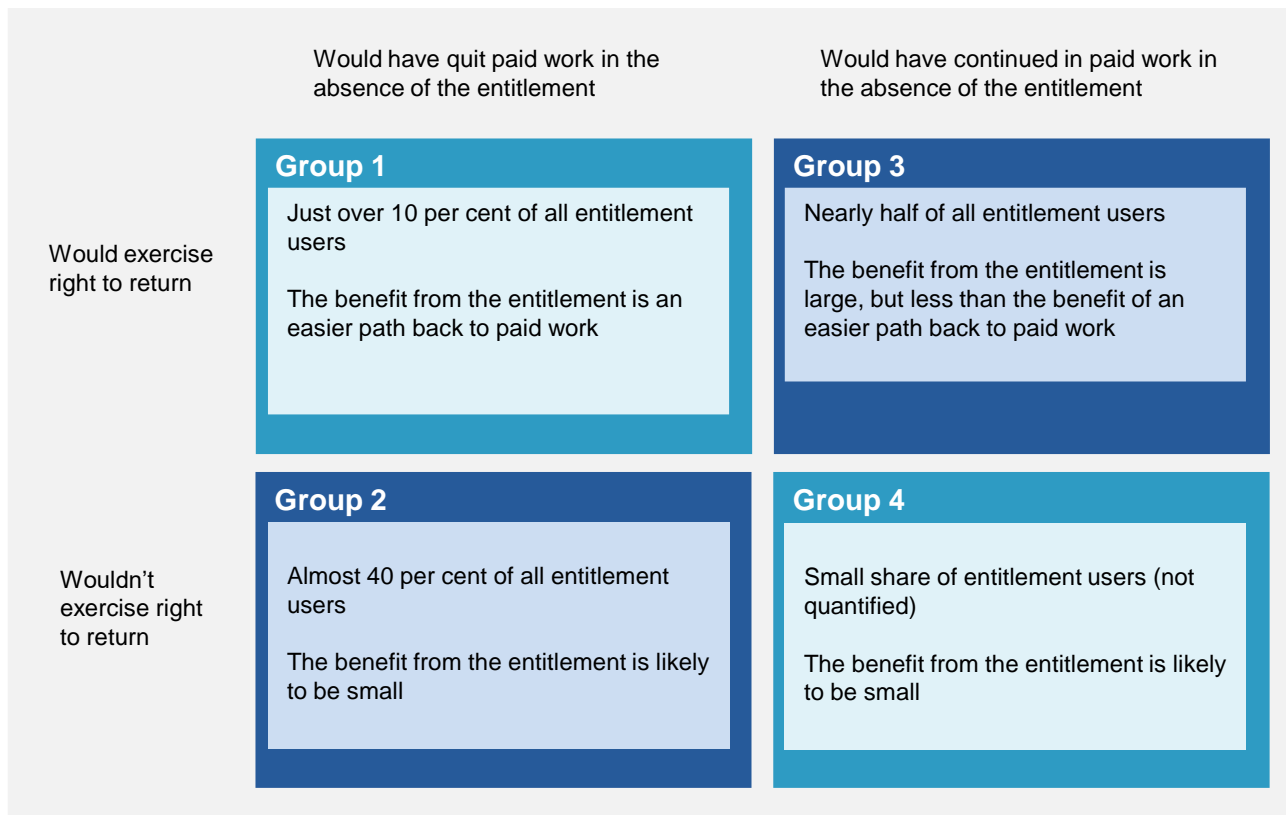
Would have quit paid work in the absence of the entitlement

Would have continued in paid work in the absence of the entitlement

Would exercise right to return

Group 1

Just over 10 per cent of all entitlement users

The benefit from the entitlement is an easier path back to paid work

Group 3

Nearly half of all entitlement users

The benefit from the entitlement is large, but less than the benefit of an easier path back to paid work

Wouldn't exercise right to return

Group 2

Almost 40 per cent of all entitlement users

The benefit from the entitlement is likely to be small

Group 4

Small share of entitlement users (not quantified)

The benefit from the entitlement is likely to be small